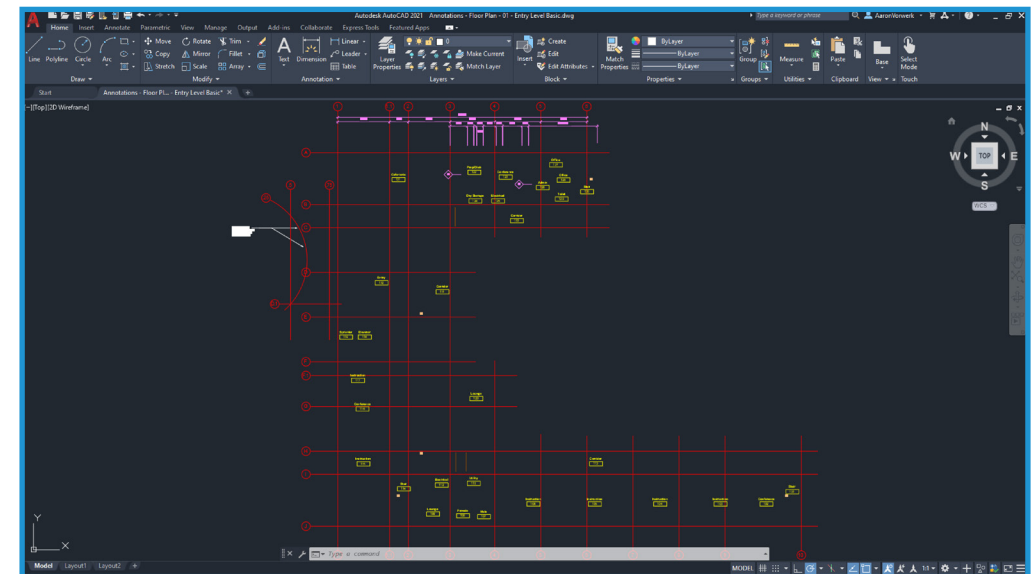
Autodesk AutoCAD 2021 Annotations - Floor Plan - 01 - Entry Level Basic.dwg

Type a keyword or phrase

AaronVorwerk

Home Insert Annotate Parametric View Manage Output Add-ins Collaborate Express Tools Featured Apps

Line Polyline Circle Arc

Draw

Move Rotate Trim Copy Mirror Fillet Stretch Scale Array

Modify

Text Dimension Linear Leader Table

Annotation

Layer Properties

Make Current Match Layer

Layers

Insert

Create Edit Edit Attributes

Block

Match Properties

ByLayer ByLayer ByLayer

Properties

Group

Groups

Measure

Utilities

Paste

Clipboard

Base

View

Select Mode

Touch

Start Annotations - Floor Pl... - Entry Level Basic*

-][Top][2D Wireframe]

N W TOP E S

WCS

Type a command

Model Layout1 Layout2

MODEL